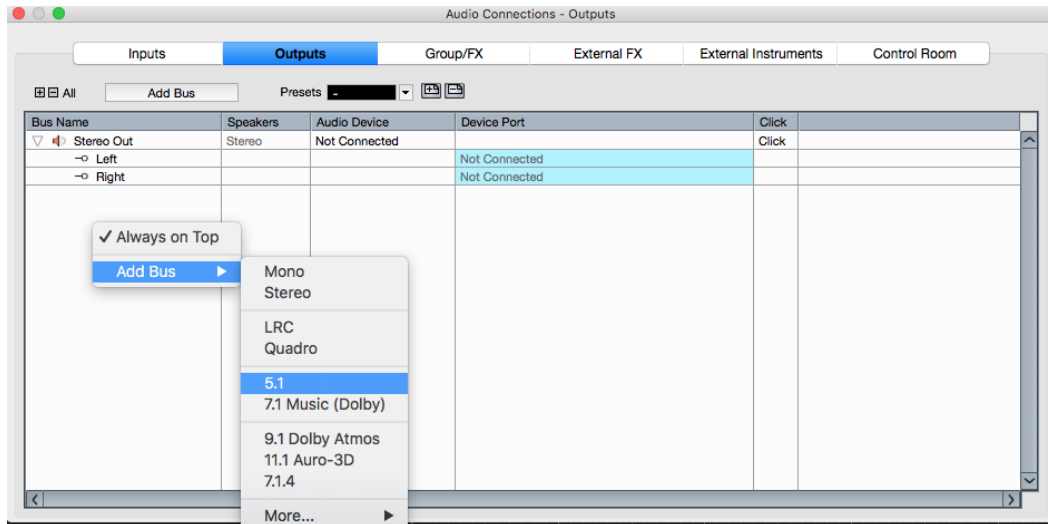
Audio Connections - Outputs

Inputs | Outputs | Group/FX | External FX | External Instruments | Control Room

All  Add Bus  Presets -

| Bus Name | Speakers | Audio Device | Device Port | Click |
|---|---|---|---|---|
| Stereo Out | Stereo | Not Connected | | Click |
| Left | | | Not Connected | |
| Right | | | Not Connected | |

✓ Always on Top
Add Bus ▶

Mono
Stereo
LRC
Quadro
5.1
7.1 Music (Dolby)
9.1 Dolby Atmos
11.1 Auro-3D
7.1.4
More... ▶